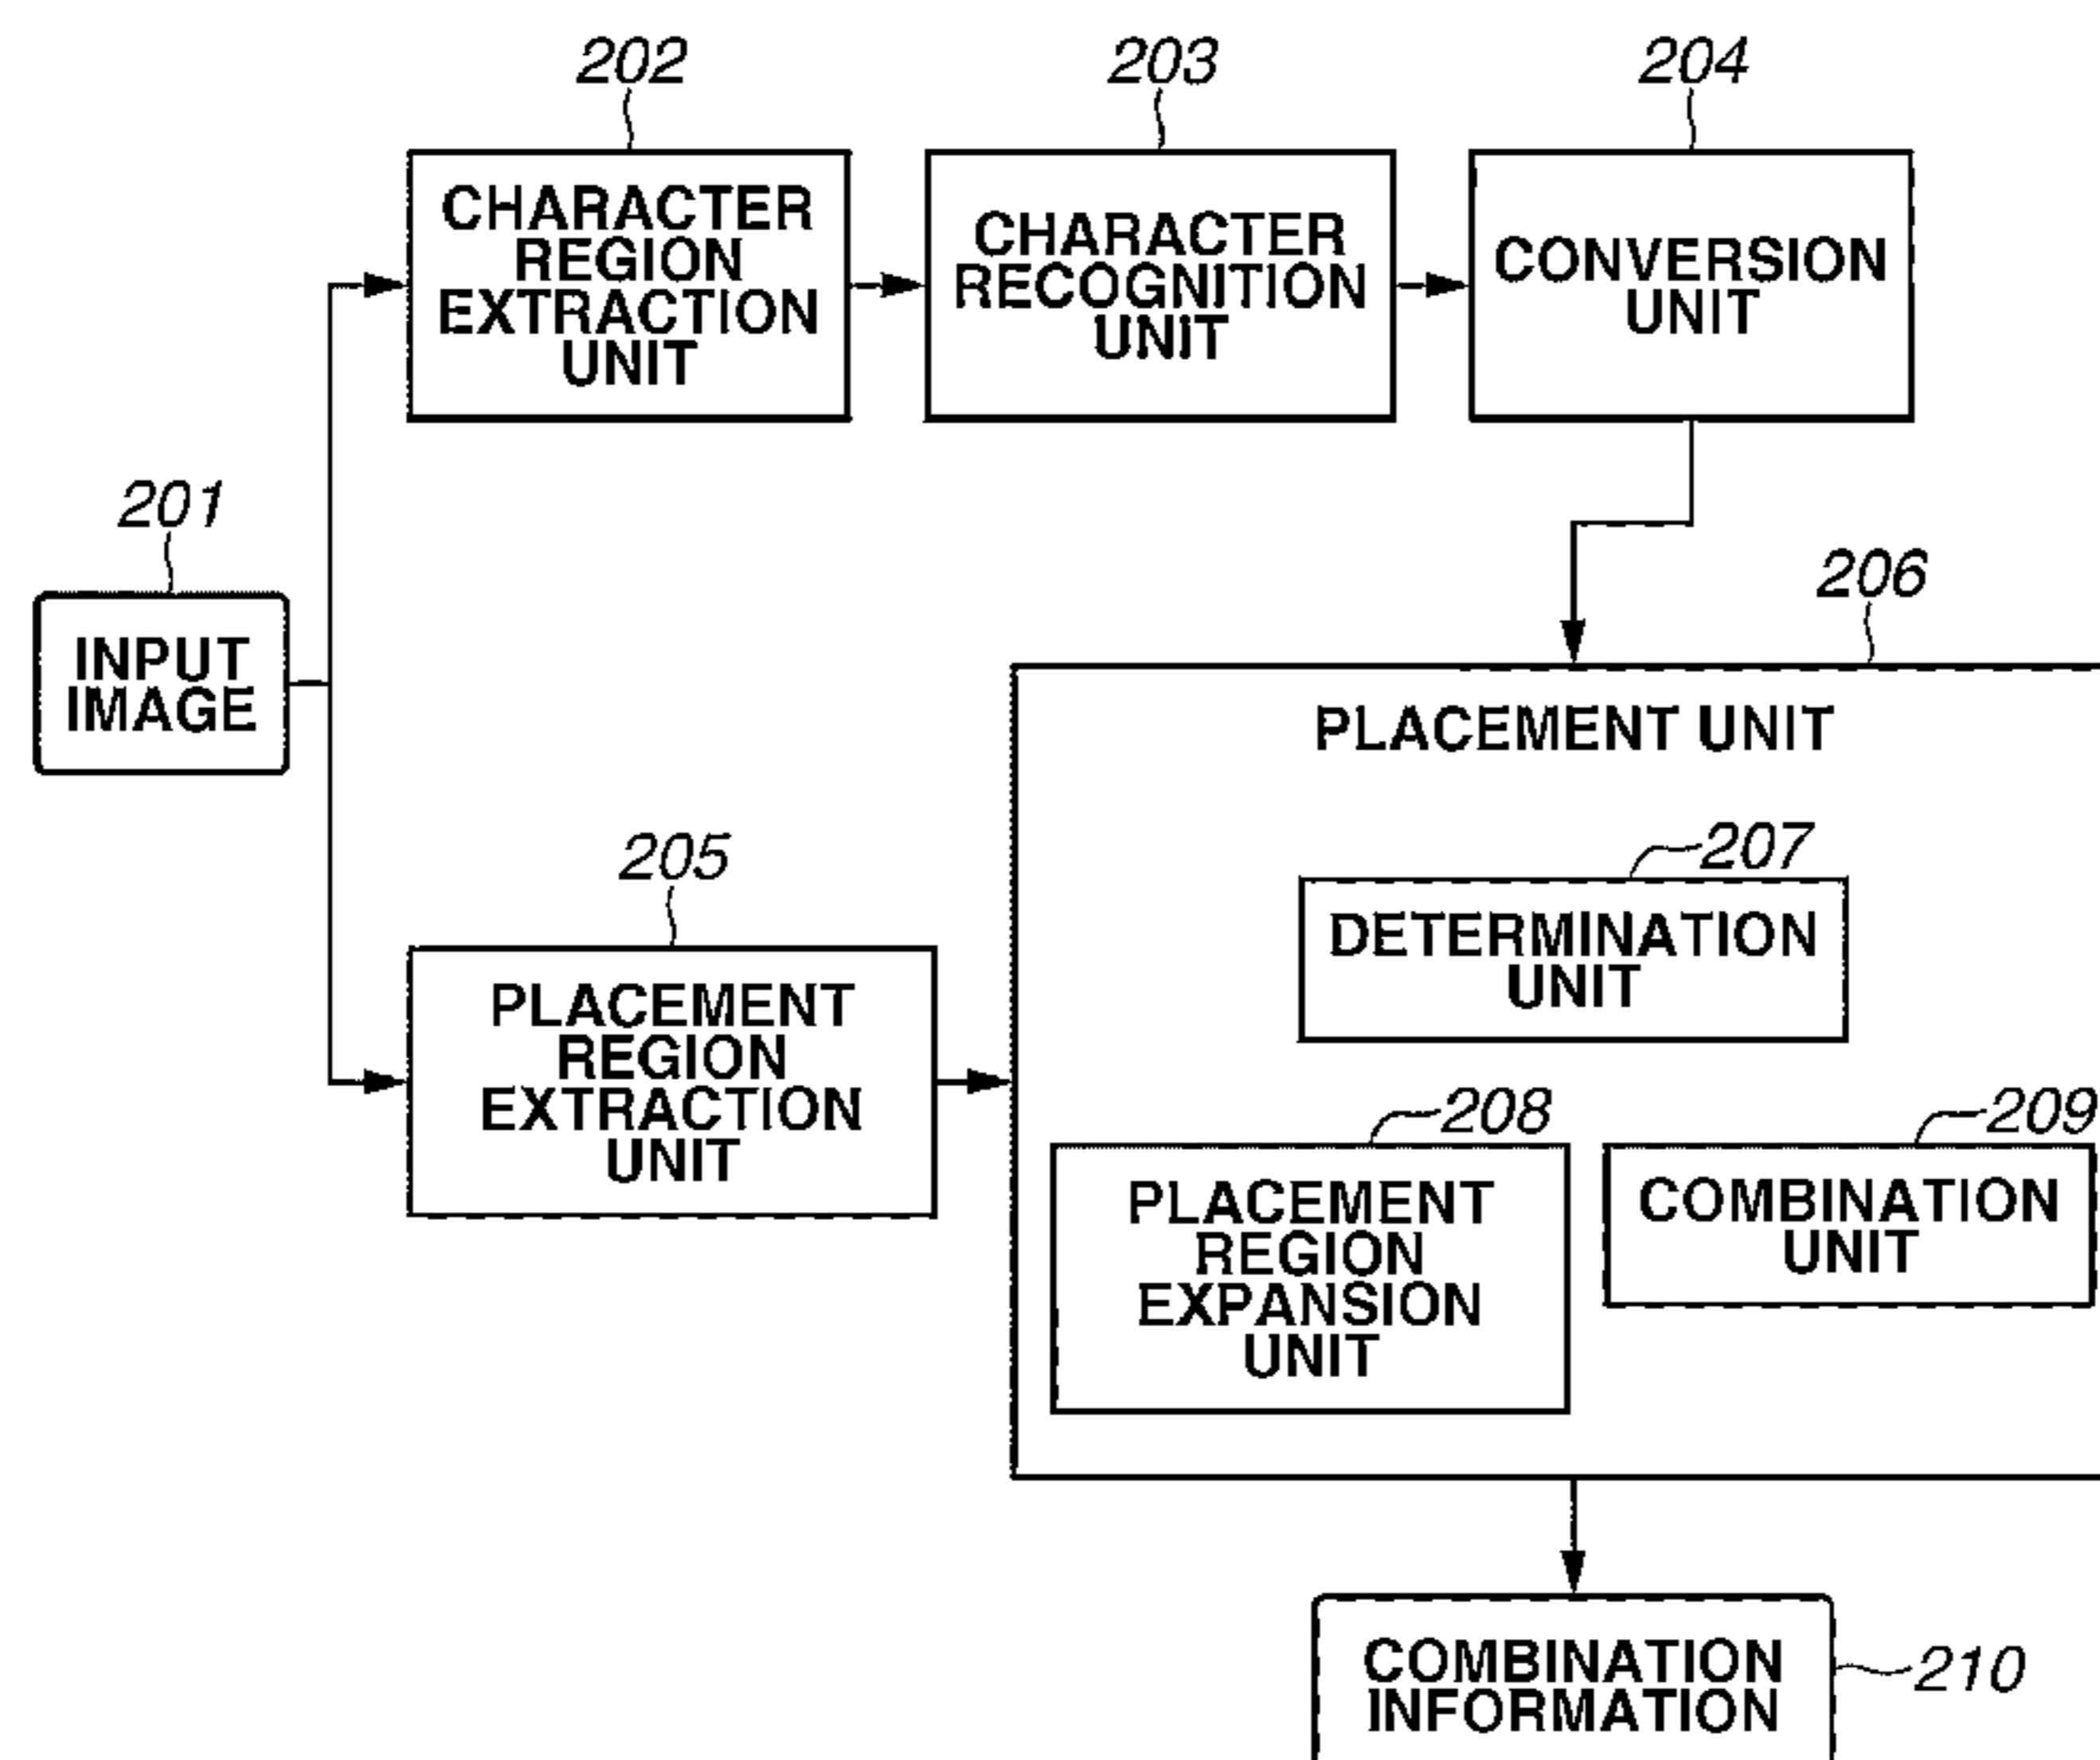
202
CHARACTER REGION EXTRACTION UNIT

203
CHARACTER RECOGNITION UNIT

204
CONVERSION UNIT

201
INPUT IMAGE

206
PLACEMENT UNIT

207
DETERMINATION UNIT

205
PLACEMENT REGION EXTRACTION UNIT

208
PLACEMENT REGION EXPANSION UNIT

209
COMBINATION UNIT

COMBINATION INFORMATION
210